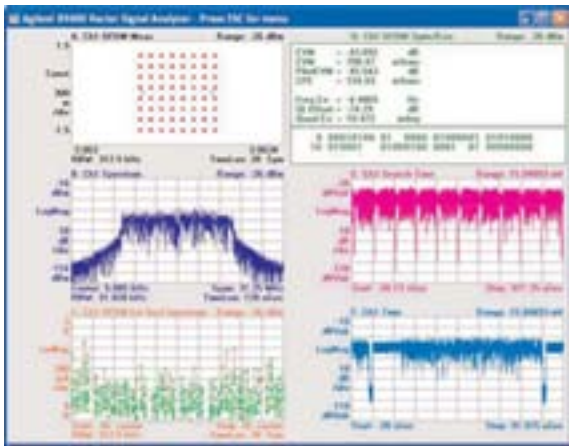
Agilent 89600 Vector Signal Analyzer - Press ESC for menu

A: Ch1 OFDM Meas Range: 26 dBm

1.5

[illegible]

300 m /div

-1.5

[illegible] RBW: 312.5 kHz

2.0636 TimeLen: 20 Sym

B: Ch1 Spectrum Range: 26 dBm

LogMag

10 dB /div

-114 dBm

Center: 5.000 GHz RBW: 91.4236 kHz

Span: 31.25 MHz TimeLen: 128 uSec

C: Ch1 OFDM Err Vect Spectrum Range: 26 dBm

LogMag

D: Ch1 OFDM Syms/Errs Range: 26 dBm

EVM = -41.053 dB
EVM = 788.87 mRms
PilotEVM = -41.043 dB
CPE = 516.53 mRms

FreqErr = -8.4885 Hz
IQ Offset = -74.21 dB
SyncCorr = 90.873 mdeg

0 00010100 01 0000 01000001 01000000
16 010001 00000100 0001 01000000

E: Ch1 Search Time Range: 31.28833 mV

LogMag

Start: -30.23 uSec Stop: 907.35 uSec

F: Ch1 Time Range: 31.28833 mV

LogMag

Start: -20 uSec Stop: 20.975 uSec